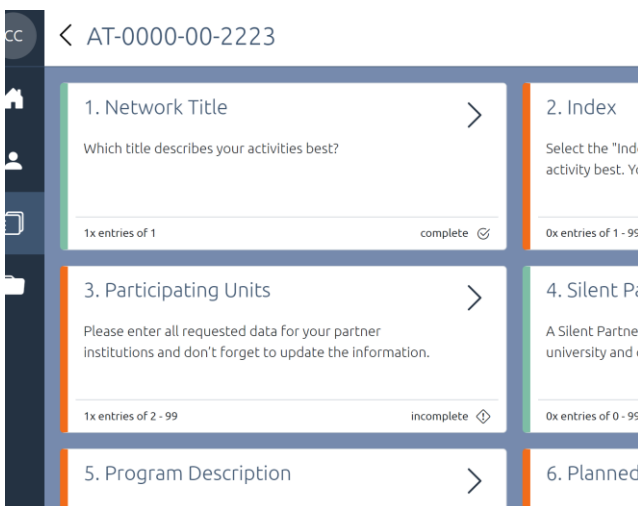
CC

AT-0000-00-2223

1. Network Title

Which title describes your activities best?

1x entries of 1

complete

2. Index

Select the "Ind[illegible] activity best. Y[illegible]

0x entries of 1 - 99

3. Participating Units

Please enter all requested data for your partner institutions and don't forget to update the information.

1x entries of 2 - 99

incomplete

4. Silent Pa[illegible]

A Silent Partne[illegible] university and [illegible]

0x entries of 0 - 9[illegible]

5. Program Description

6. Planned